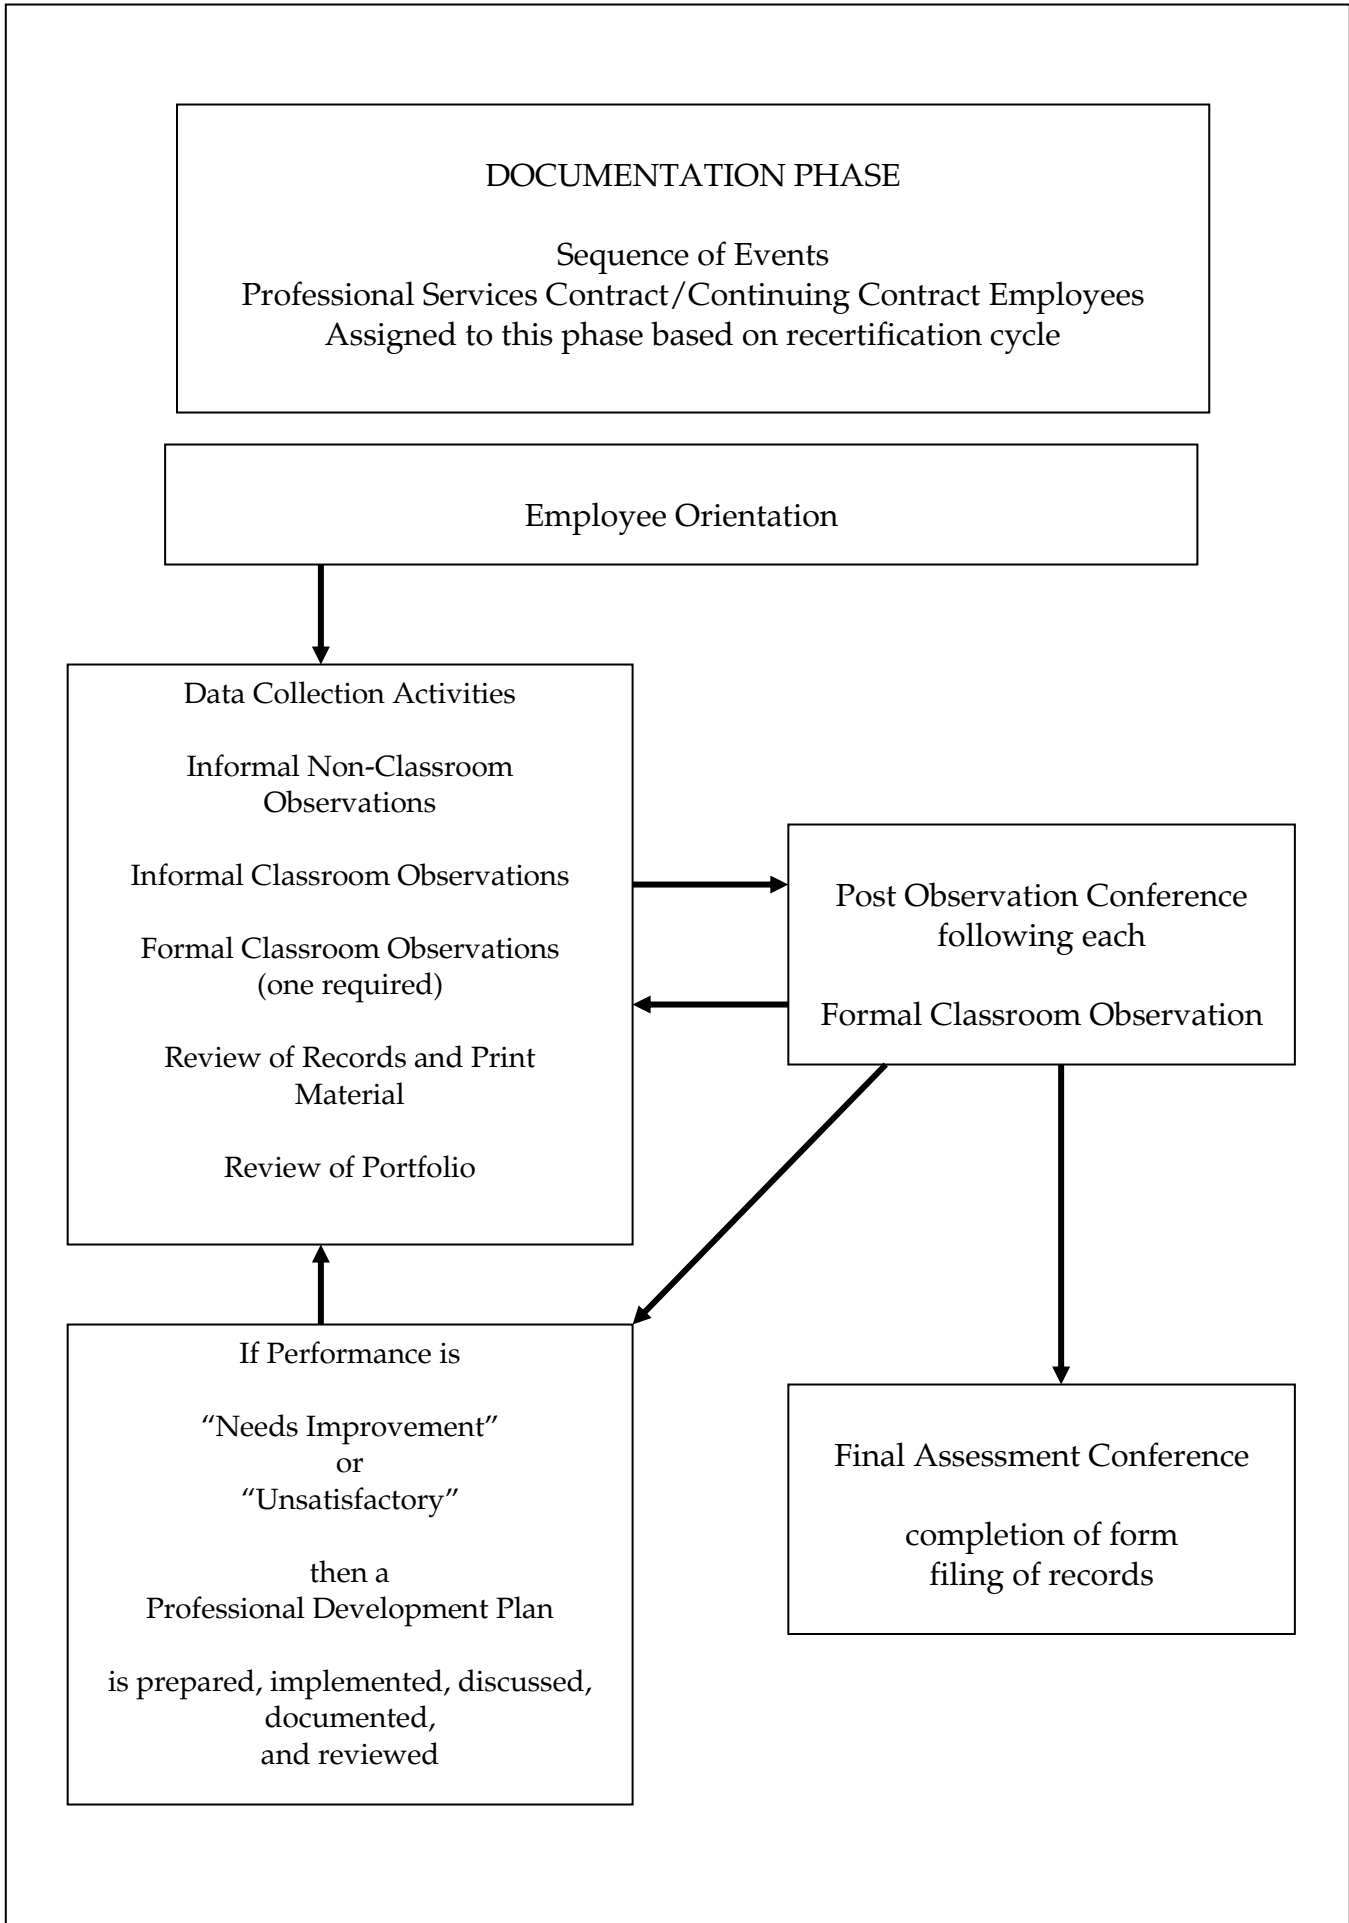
DOCUMENTATION PHASE

Sequence of Events
Professional Services Contract/Continuing Contract Employees
Assigned to this phase based on recertification cycle

Employee Orientation

Data Collection Activities

Informal Non-Classroom Observations

Informal Classroom Observations

Formal Classroom Observations (one required)

Review of Records and Print Material

Review of Portfolio

Post Observation Conference following each

Formal Classroom Observation

If Performance is

“Needs Improvement”
or
“Unsatisfactory”

then a
Professional Development Plan

is prepared, implemented, discussed, documented,
and reviewed

Final Assessment Conference

completion of form
filing of records